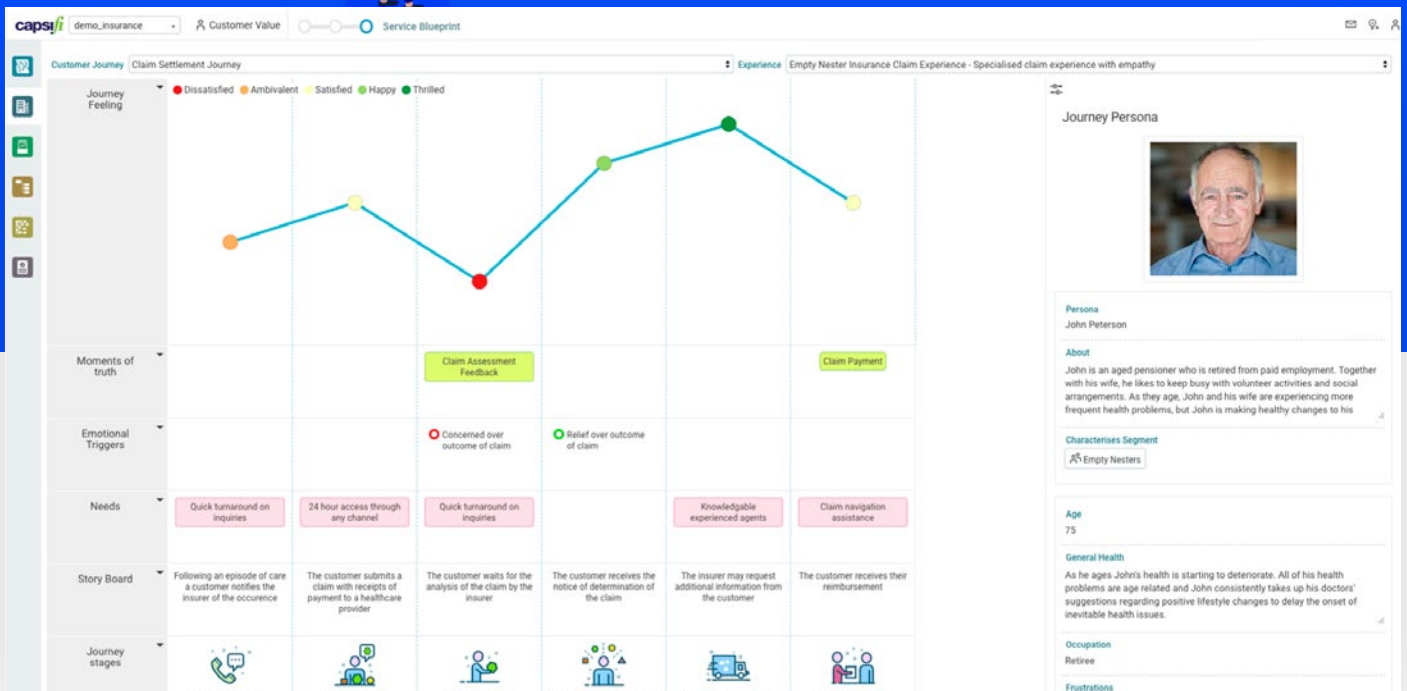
capsifi demo_insurance Customer Value Service Blueprint

Customer Journey Claim Settlement Journey

Experience Empty Nester Insurance Claim Experience - Specialised claim experience with empathy

Journey Feeling

Dissatisfied Ambivalent Satisfied Happy Thrilled

Moments of truth

Claim Assessment Feedback

Claim Payment

Emotional Triggers

Concerned over outcome of claim

Relief over outcome of claim

Needs

Quick turnaround on inquiries

24 hour access through any channel

Quick turnaround on inquiries

Knowledgable experienced agents

Claim navigation assistance

Story Board

Following an episode of care a customer notifies the insurer of the occurence

The customer submits a claim with receipts of payment to a healthcare provider

The customer waits for the analysis of the claim by the insurer

The customer receives the notice of determination of the claim

The insurer may request additional information from the customer

The customer receives their reimbursement

Journey stages

Journey Persona

Persona
John Peterson

About
John is an aged pensioner who is retired from paid employment. Together with his wife, he likes to keep busy with volunteer activities and social arrangements. As they age, John and his wife are experiencing more frequent health problems, but John is making healthy changes to his

Characterises Segment
Empty Nesters

Age
75

General Health
As he ages John's health is starting to deteriorate. All of his health problems are age related and John consistently takes up his doctors' suggestions regarding positive lifestyle changes to delay the onset of inevitable health issues.

Occupation
Retiree

Frustrations